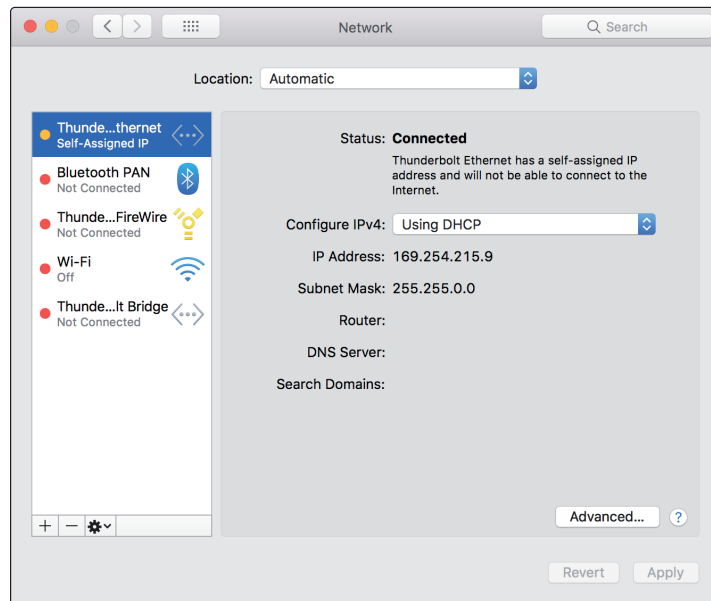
Network

Search

Location: Automatic

Thunde...thernet
Self-Assigned IP

Bluetooth PAN
Not Connected

Thunde...FireWire
Not Connected

Wi-Fi
Off

Thunde...lt Bridge
Not Connected

+ − 

Status: Connected

Thunderbolt Ethernet has a self-assigned IP address and will not be able to connect to the Internet.

Configure IPv4: Using DHCP

IP Address: 169.254.215.9

Subnet Mask: 255.255.0.0

Router:

DNS Server:

Search Domains:

Advanced...

?

Revert

Apply